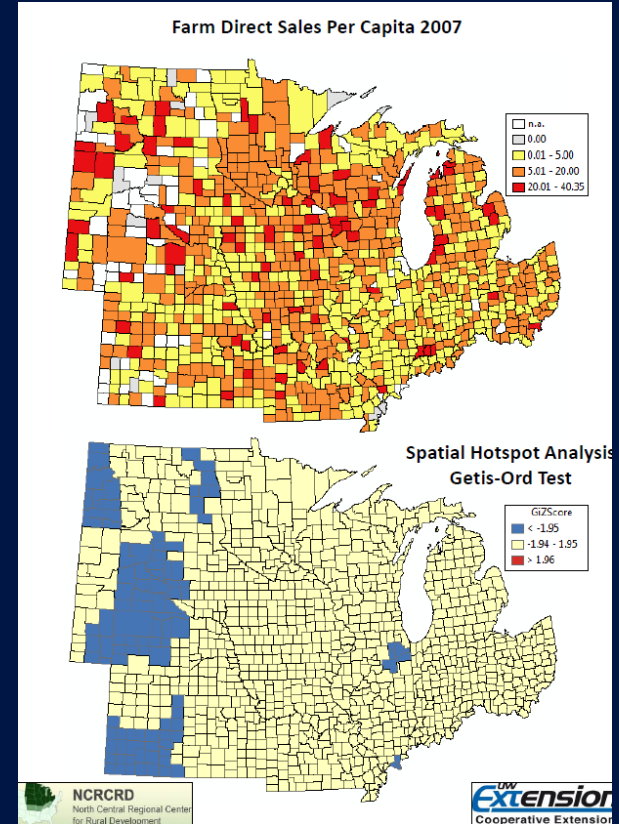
Farm Direct Sales Per Capita 2007

n.a.
0.00
0.01 - 5.00
5.01 - 20.00
20.01 - 40.35

Spatial Hotspot Analysis
Getis-Ord Test

GiZScore
< -1.95
-1.94 - 1.95
> 1.96

NCRCRD
North Central Regional Center for Rural Development

UW Extension
Cooperative Extension